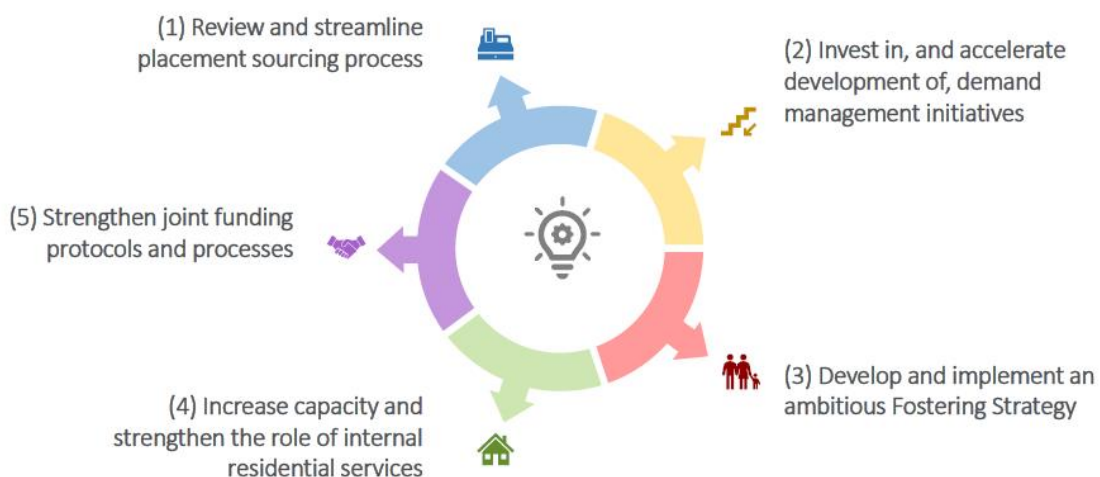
(1) Review and streamline placement sourcing process

(2) Invest in, and accelerate development of, demand management initiatives

(5) Strengthen joint funding protocols and processes

(3) Develop and implement an ambitious Fostering Strategy

(4) Increase capacity and strengthen the role of internal residential services